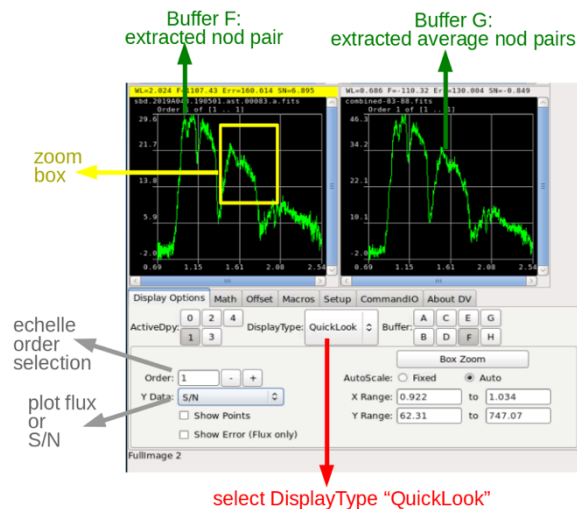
Buffer F:
extracted nod pair

Buffer G:
extracted average nod pairs

WL=2.024 F=1107.43 Err=160.614 SN=6.895
sbd.2019A0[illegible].190501.ast.00083.a.fits
Order 1 of [1 ... 1]
29.6
21.7
13.8
5.9
-2.0
0.69
1.15
1.61
2.08
2.54

WL=0.686 F=-110.32 Err=130.004 SN=-0.849
combined-83-88.fits
Order 1 of [1 ... 1]
46.3
34.2
22.1
10.0
-2.0
0.69
1.15
1.61
2.08
2.54

zoom box

Display Options | Math | Offset | Macros | Setup | CommandIO | About DV

ActiveDpy: 0 2 4 1 3

DisplayType: QuickLook

Buffer: A C E G B D F H

echelle order selection

Order: 1 - +

Y Data: S/N

Show Points

Show Error (Flux only)

plot flux or S/N

Box Zoom

AutoScale: Fixed Auto

X Range: 0.922 to 1.034

Y Range: 62.31 to 747.07

FullImage 2

select DisplayType “QuickLook”